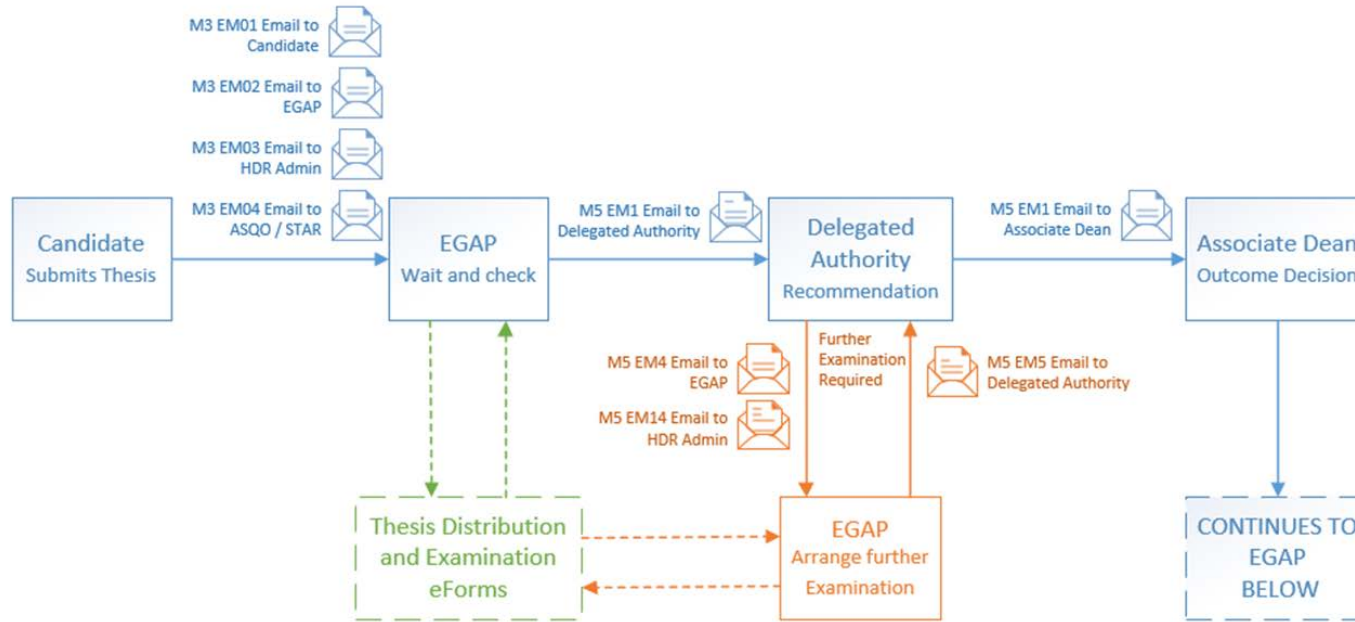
M3 EM01 Email to Candidate

M3 EM02 Email to EGAP

M3 EM03 Email to HDR Admin

M3 EM04 Email to ASQO / STAR

Candidate
Submits Thesis

EGAP
Wait and check

M5 EM1 Email to Delegated Authority

Delegated Authority
Recommendation

M5 EM1 Email to Associate Dean

Associate Dean
Outcome Decision

M5 EM4 Email to EGAP

M5 EM14 Email to HDR Admin

Further Examination Required

M5 EM5 Email to Delegated Authority

Thesis Distribution and Examination eForms

EGAP
Arrange further Examination

CONTINUES TO EGAP BELOW